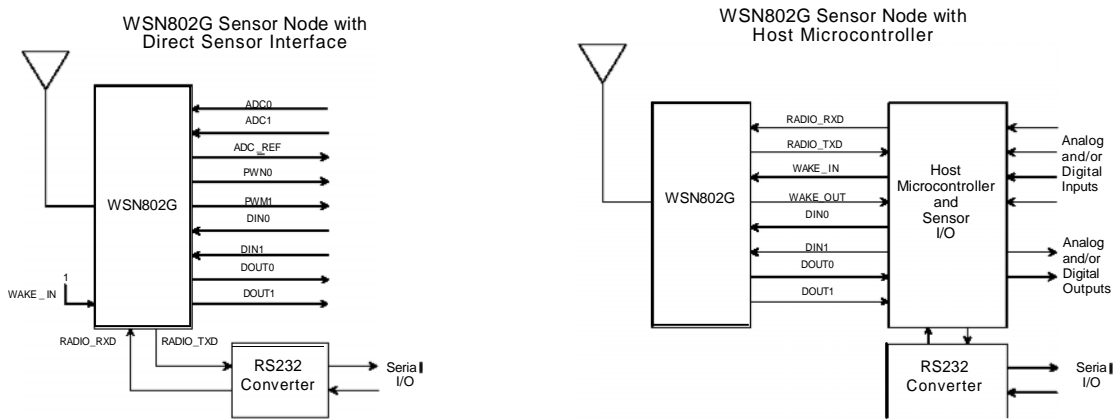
WSN802G Sensor Node with Direct Sensor Interface

WSN802G

ADC0
ADC1
ADC_REF
PWN0
PWM1
DIN0
DIN1
DOUT0
DOUT1

1
WAKE_IN

RADIO_RXD
RADIO_TXD

RS232 Converter

Serial I/O

WSN802G Sensor Node with Host Microcontroller

WSN802G

RADIO_RXD
RADIO_TXD
WAKE_IN
WAKE_OUT
DIN0
DIN1
DOUT0
DOUT1

Host Microcontroller and Sensor I/O

Analog and/or Digital Inputs

Analog and/or Digital Outputs

RS232 Converter

Serial I/O